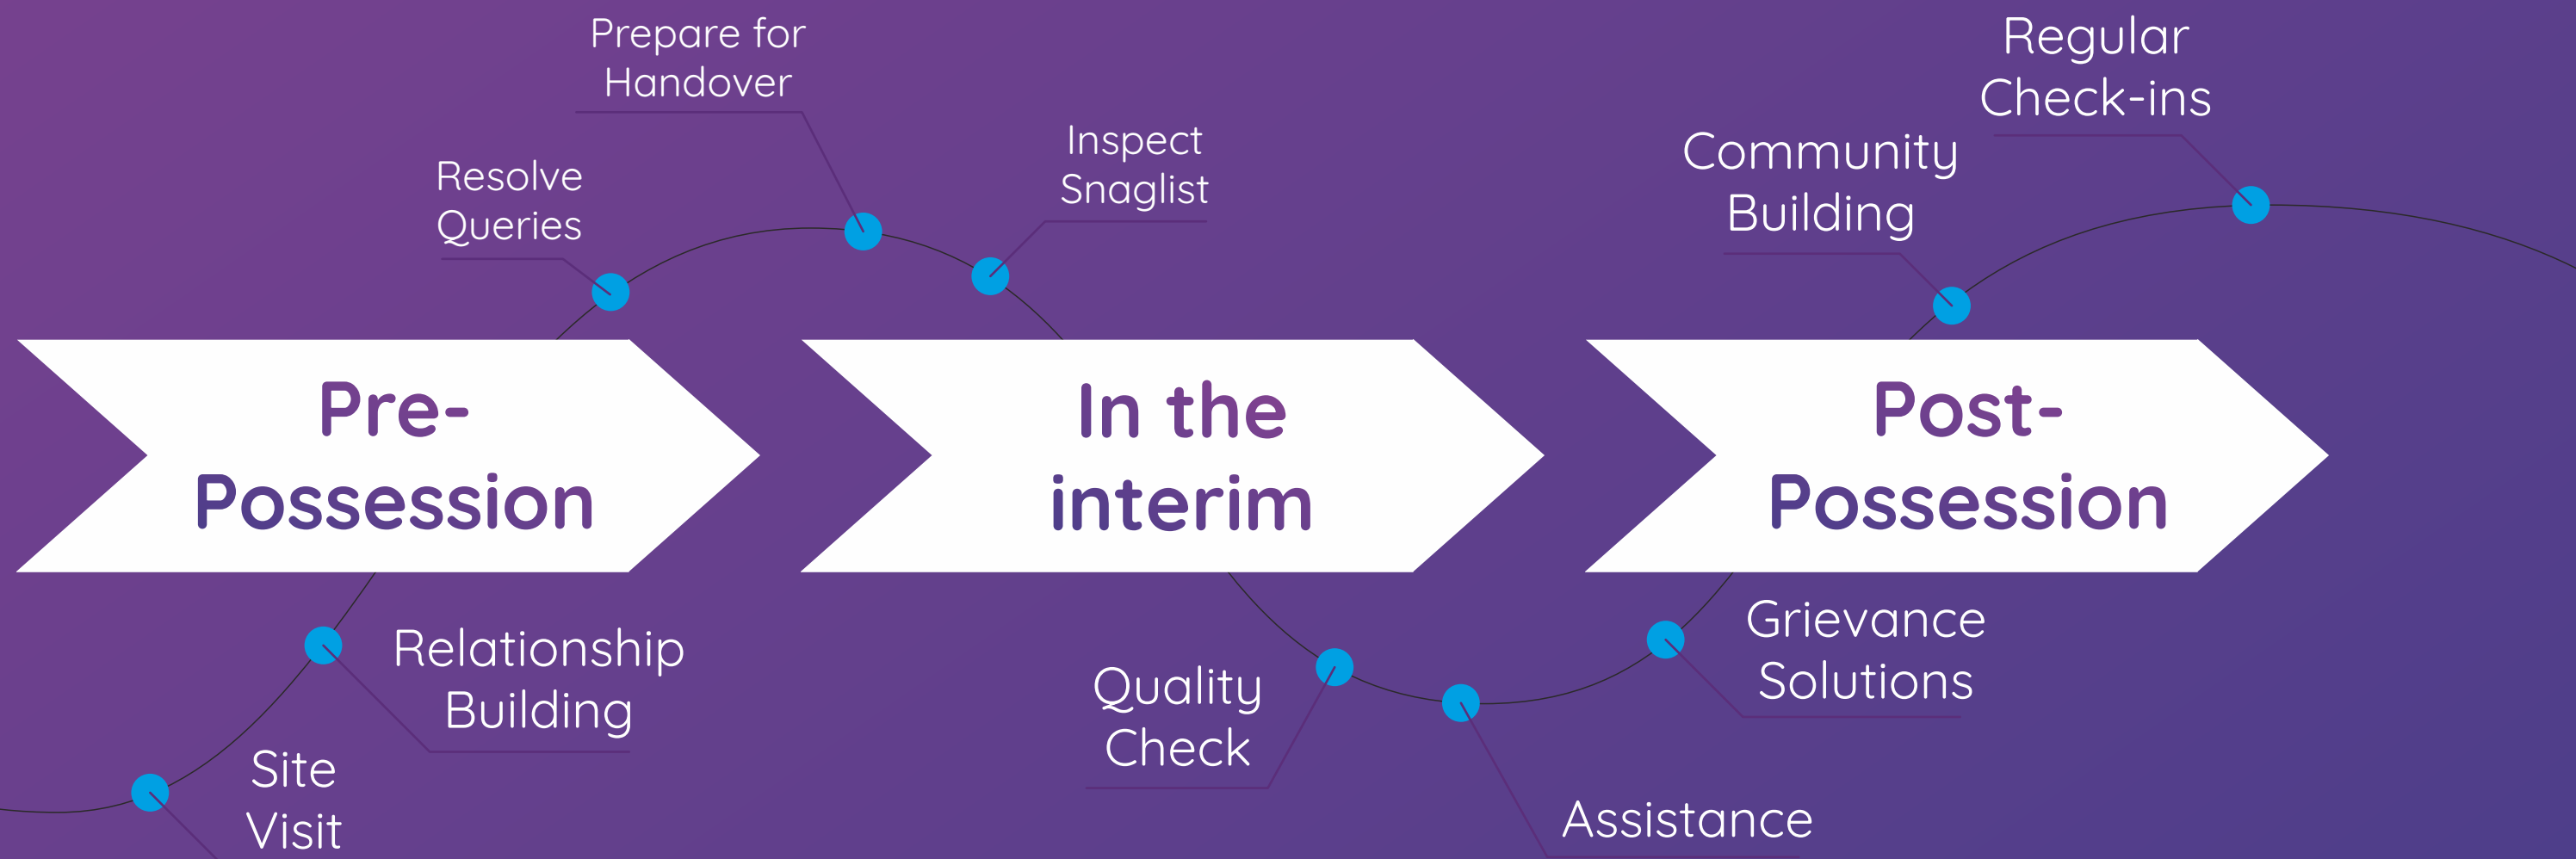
Prepare for Handover

Resolve Queries

Inspect Snaglist

Regular Check-ins

Community Building

Pre-Possession

In the interim

Post-Possession

Relationship Building

Site Visit

Quality Check

Grievance Solutions

Assistance